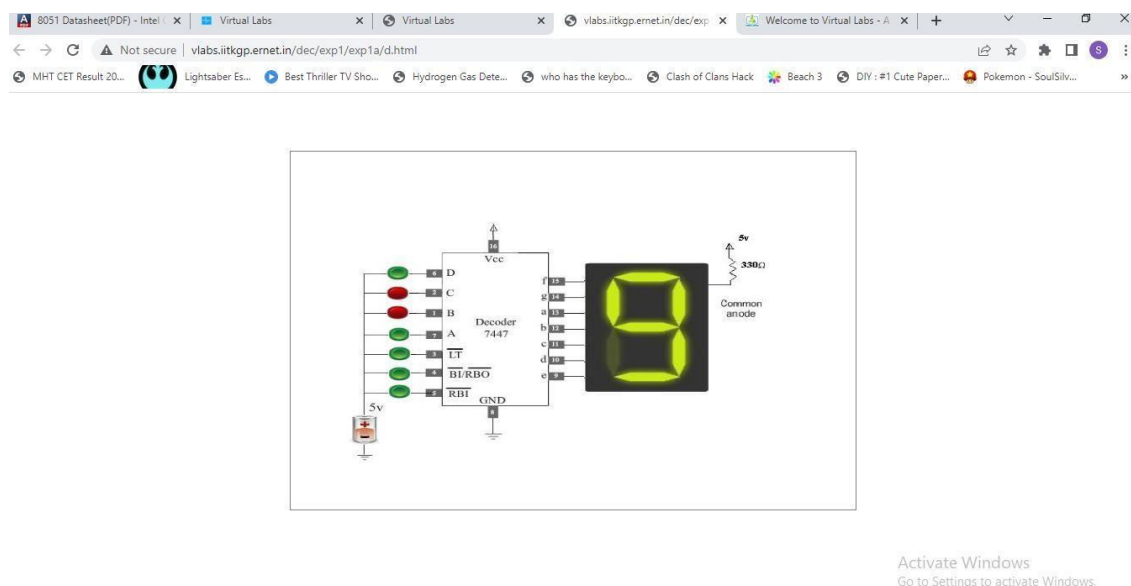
8051 Datasheet(PDF) - Intel × | Virtual Labs × | Virtual Labs × | vlabs.iitkgp.ernet.in/dec/exp × | Welcome to Virtual Labs - A × | +

Not secure | vlabs.iitkgp.ernet.in/dec/exp1/exp1a/d.html

MHT CET Result 20... | Lightsaber Es... | Best Thriller TV Sho... | Hydrogen Gas Dete... | who has the keybo... | Clash of Clans Hack | Beach 3 | DIY : #1 Cute Paper... | Pokemon - SoulSilv... | »

16
Vcc
6 D
2 C
1 B
7 A
3 $\overline{LT}$
4 $\overline{BI}/\overline{RBO}$
5 $\overline{RBI}$
Decoder 7447
f 15
g 14
a 13
b 12
c 11
d 10
e 9
GND
8
5v
5v
330Ω
Common anode

Activate Windows
Go to Settings to activate Windows.